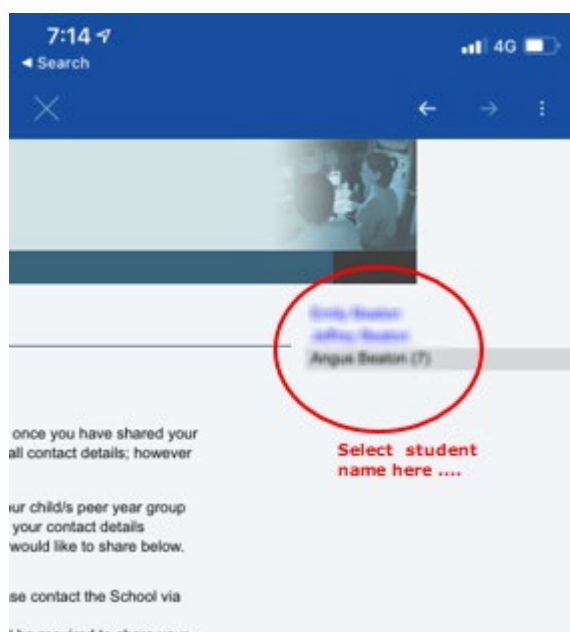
7:14
◂ Search
4G

Emily Beaton
Jeffrey Beaton
Angus Beaton (7)

once you have shared your
all contact details; however

ur child/s peer year group
your contact details
would like to share below.

se contact the School via

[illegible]

Select student name here ....